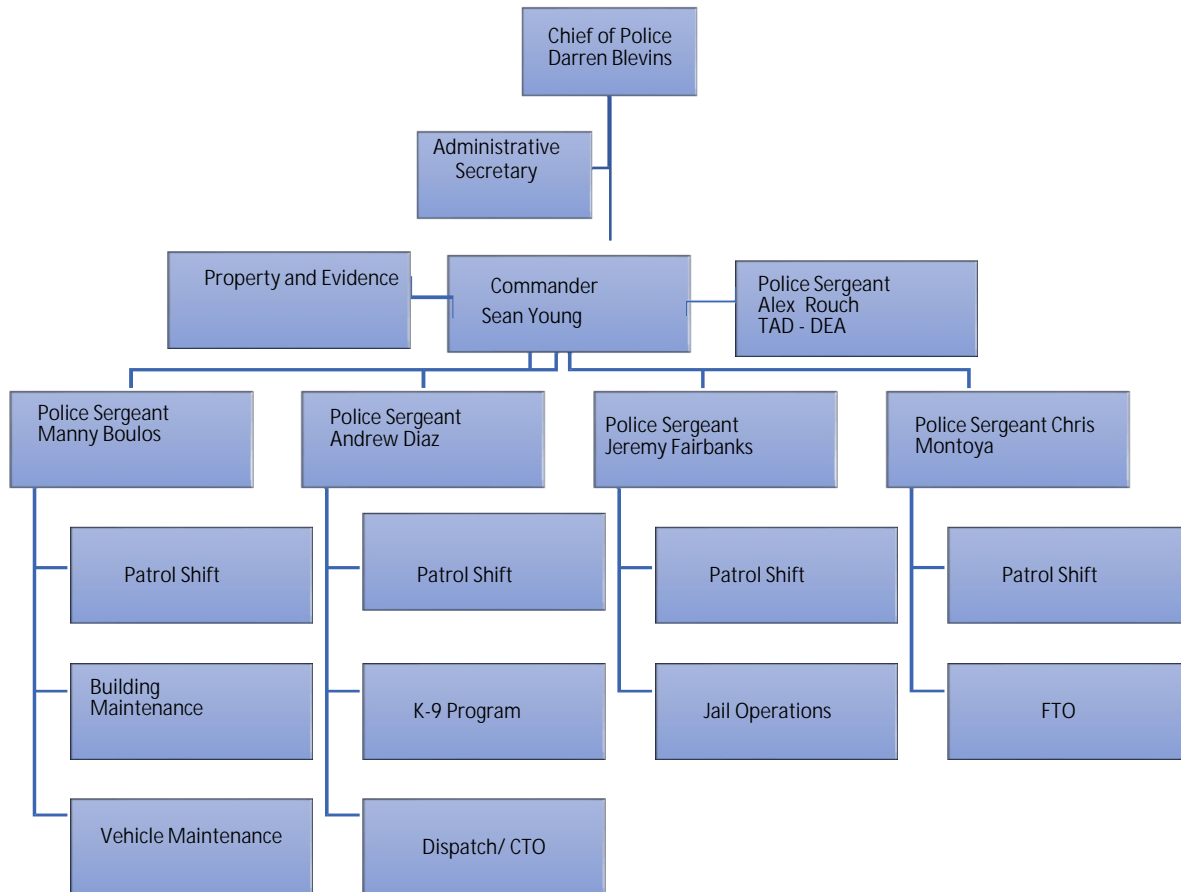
Chief of Police
Darren Blevins

Administrative Secretary

Property and Evidence

Commander
Sean Young

Police Sergeant
Alex Rouch
TAD - DEA

Police Sergeant
Manny Boulos

Patrol Shift

Building Maintenance

Vehicle Maintenance

Police Sergeant
Andrew Diaz

Patrol Shift

K-9 Program

Dispatch/ CTO

Police Sergeant
Jeremy Fairbanks

Patrol Shift

Jail Operations

Police Sergeant Chris Montoya

Patrol Shift

FTO